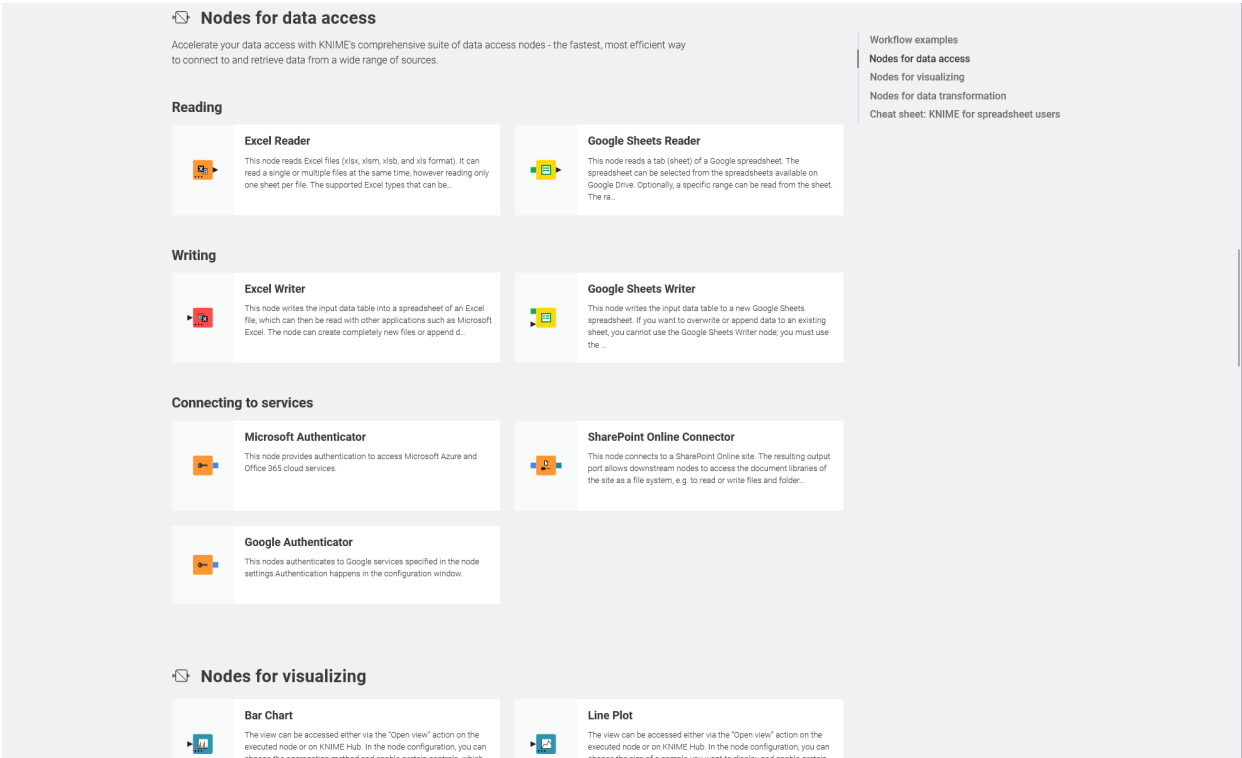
Nodes for data access

Accelerate your data access with KNIME's comprehensive suite of data access nodes - the fastest, most efficient way to connect to and retrieve data from a wide range of sources.

Reading

Excel Reader
This node reads Excel files (xlsx, xlsm, xlsb, and xls format). It can read a single or multiple files at the same time, however reading only one sheet per file. The supported Excel types that can be...

Google Sheets Reader
This node reads a tab (sheet) of a Google spreadsheet. The spreadsheet can be selected from the spreadsheets available on Google Drive. Optionally, a specific range can be read from the sheet. The ra...

Writing

Excel Writer
This node writes the input data table into a spreadsheet of an Excel file, which can then be read with other applications such as Microsoft Excel. The node can create completely new files or append d...

Google Sheets Writer
This node writes the input data table to a new Google Sheets spreadsheet. If you want to overwrite or append data to an existing sheet, you cannot use the Google Sheets Writer node; you must use the ...

Connecting to services

Microsoft Authenticator
This node provides authentication to access Microsoft Azure and Office 365 cloud services.

SharePoint Online Connector
This node connects to a SharePoint Online site. The resulting output port allows downstream nodes to access the document libraries of the site as a file system, e.g. to read or write files and folder...

Google Authenticator
This nodes authenticates to Google services specified in the node settings.Authentication happens in the configuration window.

Nodes for visualizing

Bar Chart
The view can be accessed either via the "Open view" action on the executed node or on KNIME Hub. In the node configuration, you can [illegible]

Line Plot
The view can be accessed either via the "Open view" action on the executed node or on KNIME Hub. In the node configuration, you can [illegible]

Workflow examples
Nodes for data access
Nodes for visualizing
Nodes for data transformation
Cheat sheet: KNIME for spreadsheet users